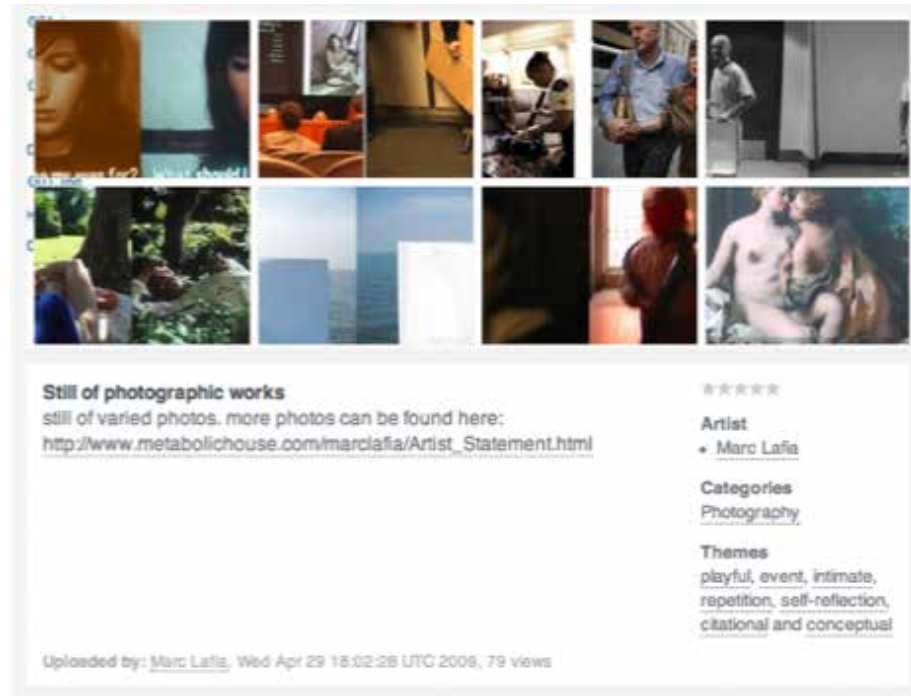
Still of photographic works
still of varied photos. more photos can be found here: http://www.metabolichouse.com/marclafia/Artist_Statement.html

★★★★★

Artist
• Marc Lafia

Categories
Photography

Themes
playful, event, intimate, repetition, self-reflection, citational and conceptual

Uploaded by: Marc Lafia, Wed Apr 29 18:02:28 UTC 2009, 79 views